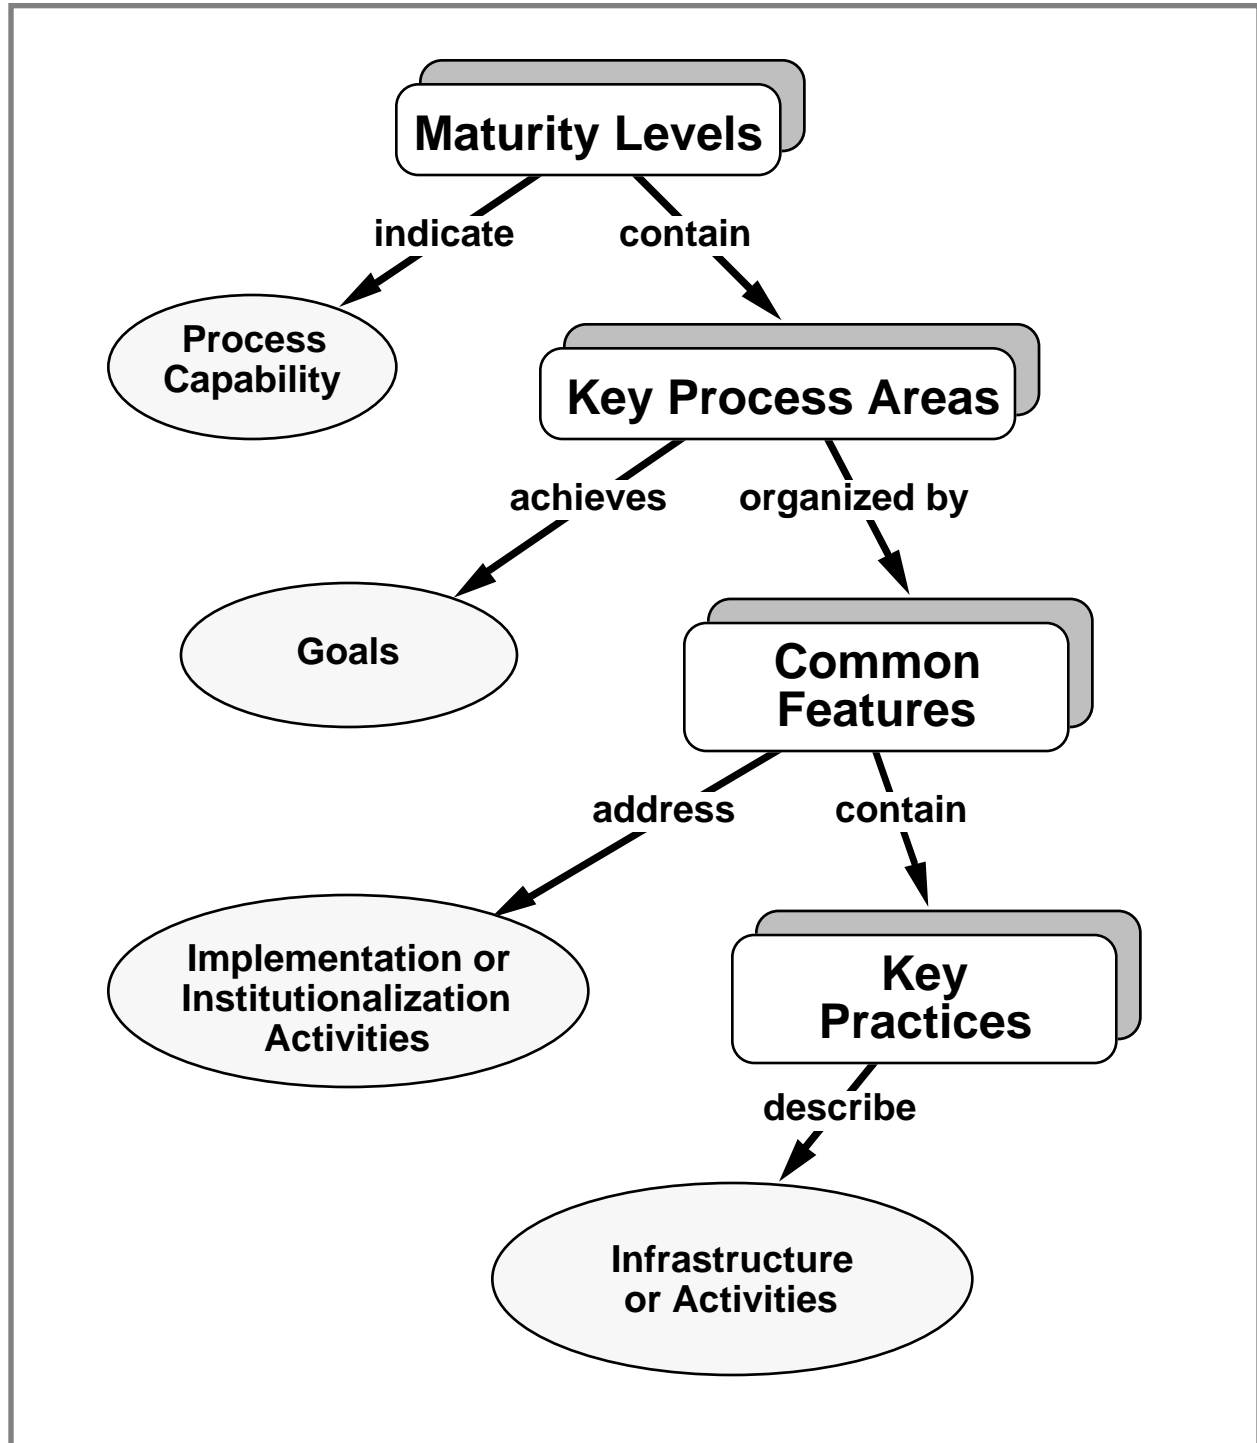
Maturity Levels

indicate

contain

Process Capability

Key Process Areas

achieves

organized by

Goals

Common Features

address

contain

Implementation or Institutionalization Activities

Key Practices

describe

Infrastructure or Activities